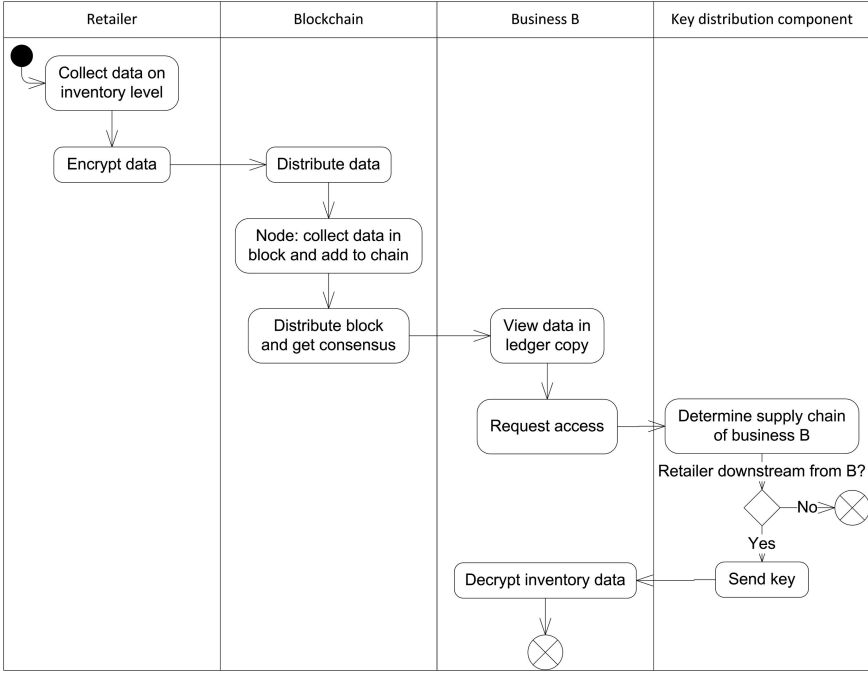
Retailer

Blockchain

Business B

Key distribution component

Collect data on inventory level

Encrypt data

Distribute data

Node: collect data in block and add to chain

Distribute block and get consensus

View data in ledger copy

Request access

Determine supply chain of business B

Retailer downstream from B?

No

Yes

Send key

Decrypt inventory data